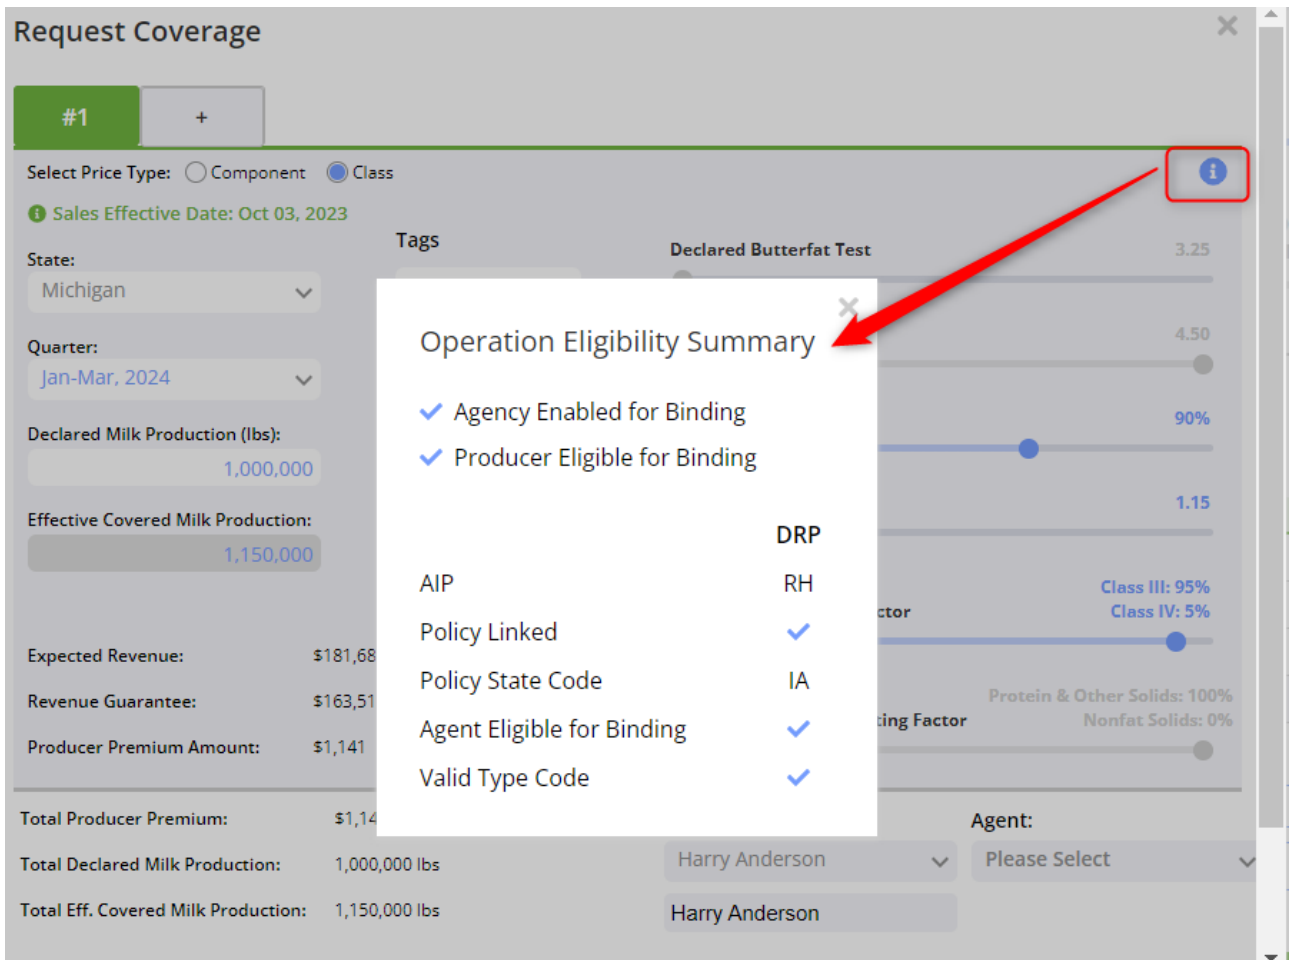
Request Coverage

#1 +

Select Price Type: Component Class

Sales Effective Date: Oct 03, 2023

State:
Michigan

Quarter:
Jan-Mar, 2024

Declared Milk Production (lbs):
1,000,000

Effective Covered Milk Production:
1,150,000

Expected Revenue: $181,68

Revenue Guarantee: $163,51

Producer Premium Amount: $1,141

Tags

Declared Butterfat Test 3.25

4.50

90%

1.15

ctor Class III: 95% Class IV: 5%

ting Factor Protein & Other Solids: 100% Nonfat Solids: 0%

Operation Eligibility Summary

Agency Enabled for Binding

Producer Eligible for Binding

| | DRP |
|---|---|
| AIP | RH |
| Policy Linked | ✓ |
| Policy State Code | IA |
| Agent Eligible for Binding | ✓ |
| Valid Type Code | ✓ |

Total Producer Premium: $1,14

Total Declared Milk Production: 1,000,000 lbs

Total Eff. Covered Milk Production: 1,150,000 lbs

Harry Anderson

Harry Anderson

Agent:
Please Select